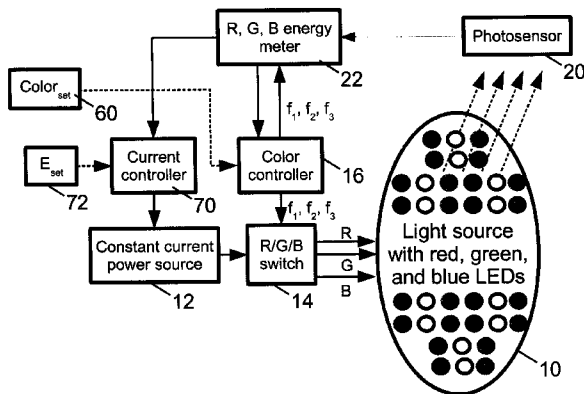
R, G, B energy meter

22

Photosensor

20

$Color_{set}$

60

$E_{set}$

72

Current controller

70

Color controller

16

$f_1, f_2, f_3$

$f_1, f_2, f_3$

Constant current power source

12

R/G/B switch

14

R

G

B

Light source with red, green, and blue LEDs

10